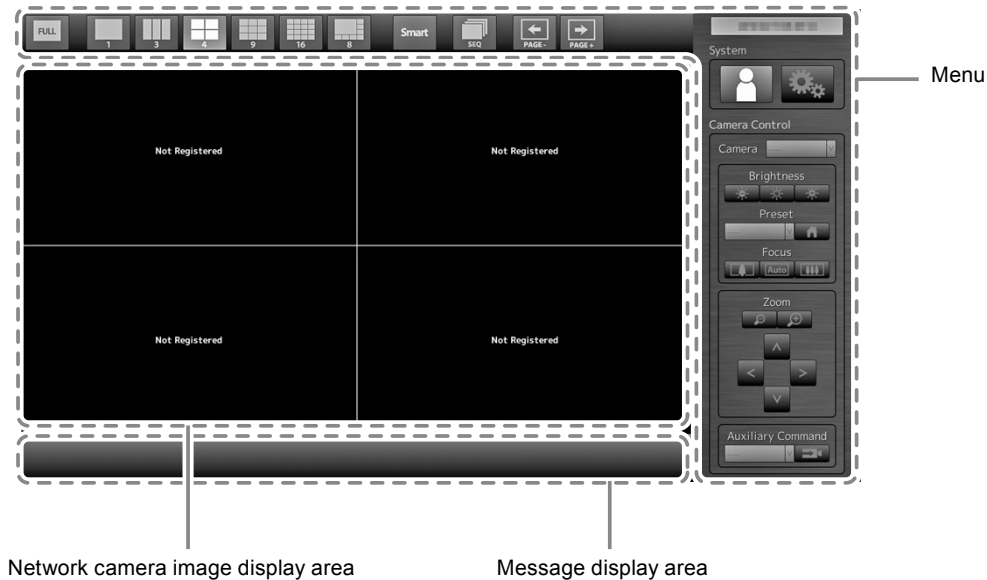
FULL 1 3 4 9 16 8 Smart SEQ PAGE - PAGE +

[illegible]

System

Menu

Camera Control

Camera

Brightness

Preset

Focus

Auto

Zoom

Auxiliary Command

Not Registered

Not Registered

Not Registered

Not Registered

Network camera image display area

Message display area